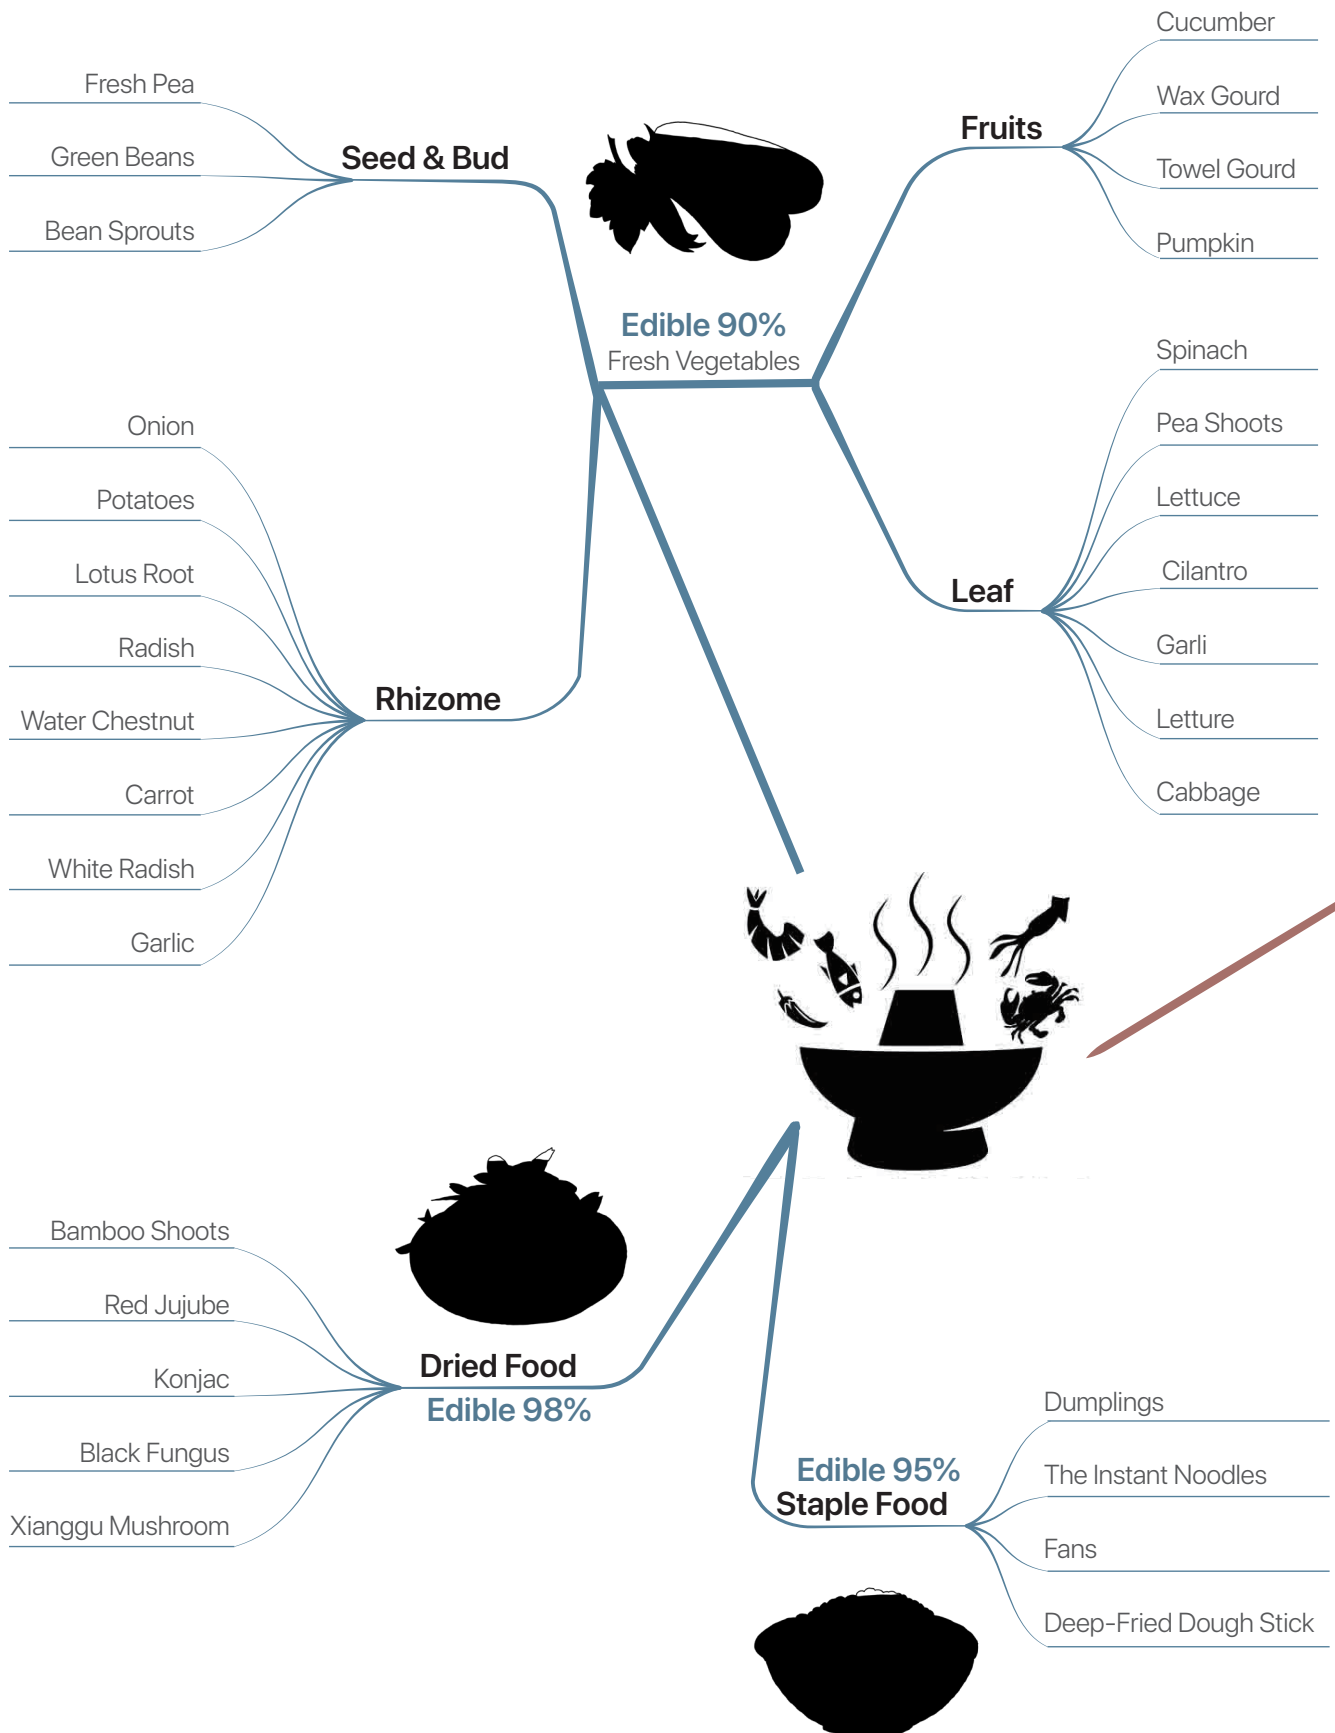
Fresh Pea

Green Beans

Bean Sprouts

Seed & Bud

Edible 90%
Fresh Vegetables

Fruits

Cucumber

Wax Gourd

Towel Gourd

Pumpkin

Spinach

Pea Shoots

Lettuce

Cilantro

Garli

Letture

Cabbage

Leaf

Onion

Potatoes

Lotus Root

Radish

Water Chestnut

Carrot

White Radish

Garlic

Rhizome

Bamboo Shoots

Red Jujube

Konjac

Black Fungus

Xianggu Mushroom

Dried Food
Edible 98%

Edible 95%
Staple Food

Dumplings

The Instant Noodles

Fans

Deep-Fried Dough Stick